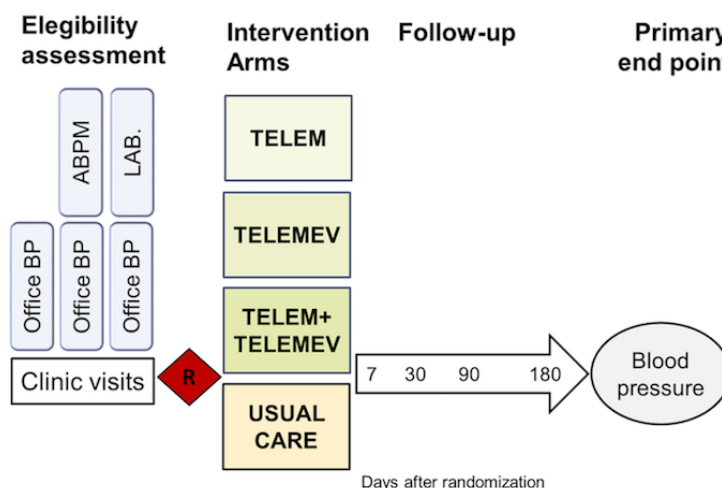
Elegibility assessment

Intervention Arms

Follow-up

Primary end point

ABPM

LAB.

Office BP

Office BP

Office BP

Clinic visits

R

TELEM

TELEMEV

TELEM+ TELEMEV

USUAL CARE

7 30 90 180

Blood pressure

Days after randomization